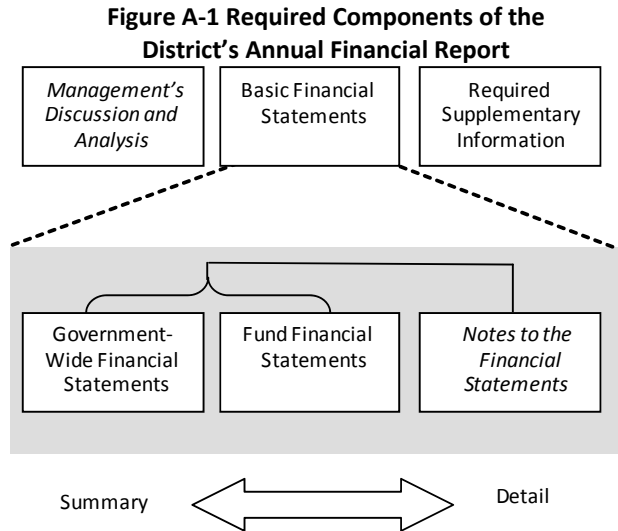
**Figure A-1 Required Components of the District's Annual Financial Report**

*Management's Discussion and Analysis*

Basic Financial Statements

Required Supplementary Information

Government-Wide Financial Statements

Fund Financial Statements

*Notes to the Financial Statements*

Summary

Detail